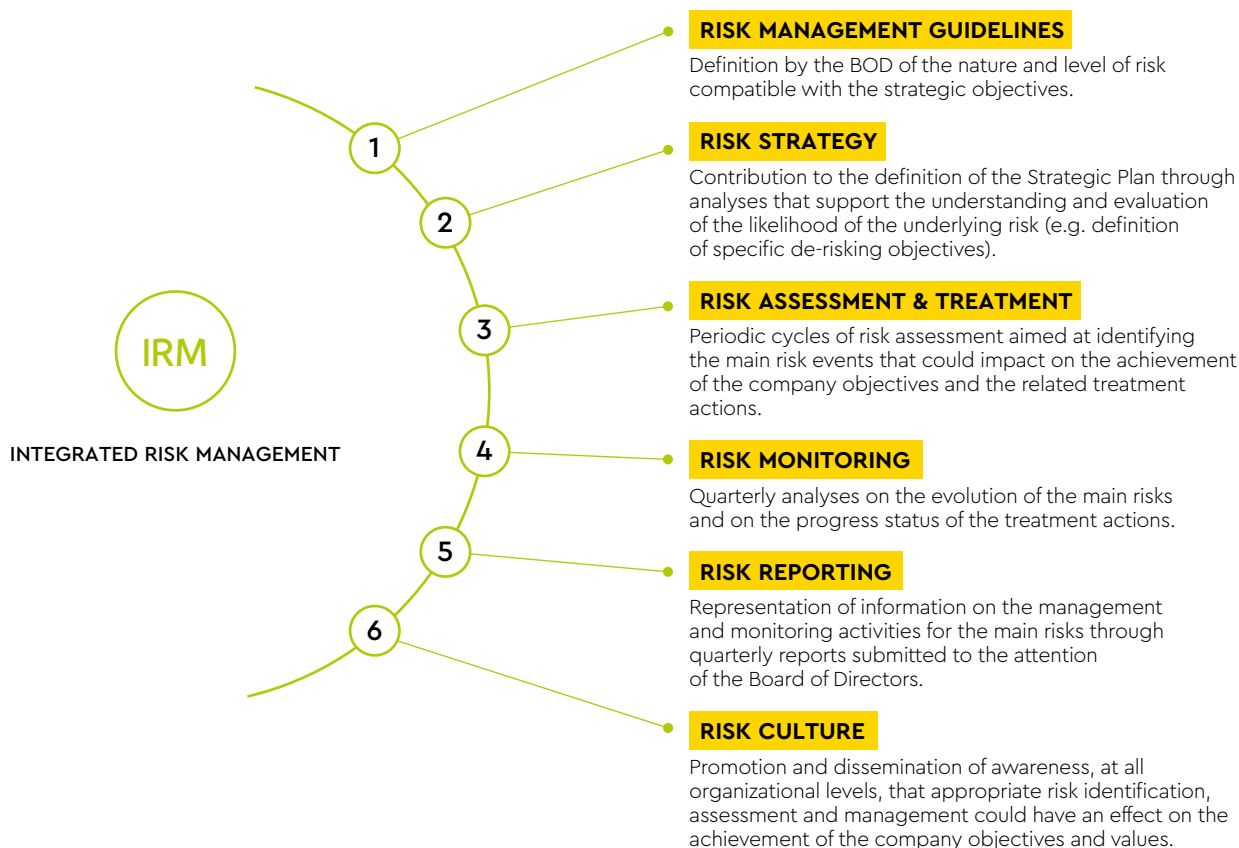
IRM

INTEGRATED RISK MANAGEMENT

1

2

3

4

5

6

RISK MANAGEMENT GUIDELINES

Definition by the BOD of the nature and level of risk compatible with the strategic objectives.

RISK STRATEGY

Contribution to the definition of the Strategic Plan through analyses that support the understanding and evaluation of the likelihood of the underlying risk (e.g. definition of specific de-risking objectives).

RISK ASSESSMENT & TREATMENT

Periodic cycles of risk assessment aimed at identifying the main risk events that could impact on the achievement of the company objectives and the related treatment actions.

RISK MONITORING

Quarterly analyses on the evolution of the main risks and on the progress status of the treatment actions.

RISK REPORTING

Representation of information on the management and monitoring activities for the main risks through quarterly reports submitted to the attention of the Board of Directors.

RISK CULTURE

Promotion and dissemination of awareness, at all organizational levels, that appropriate risk identification, assessment and management could have an effect on the achievement of the company objectives and values.